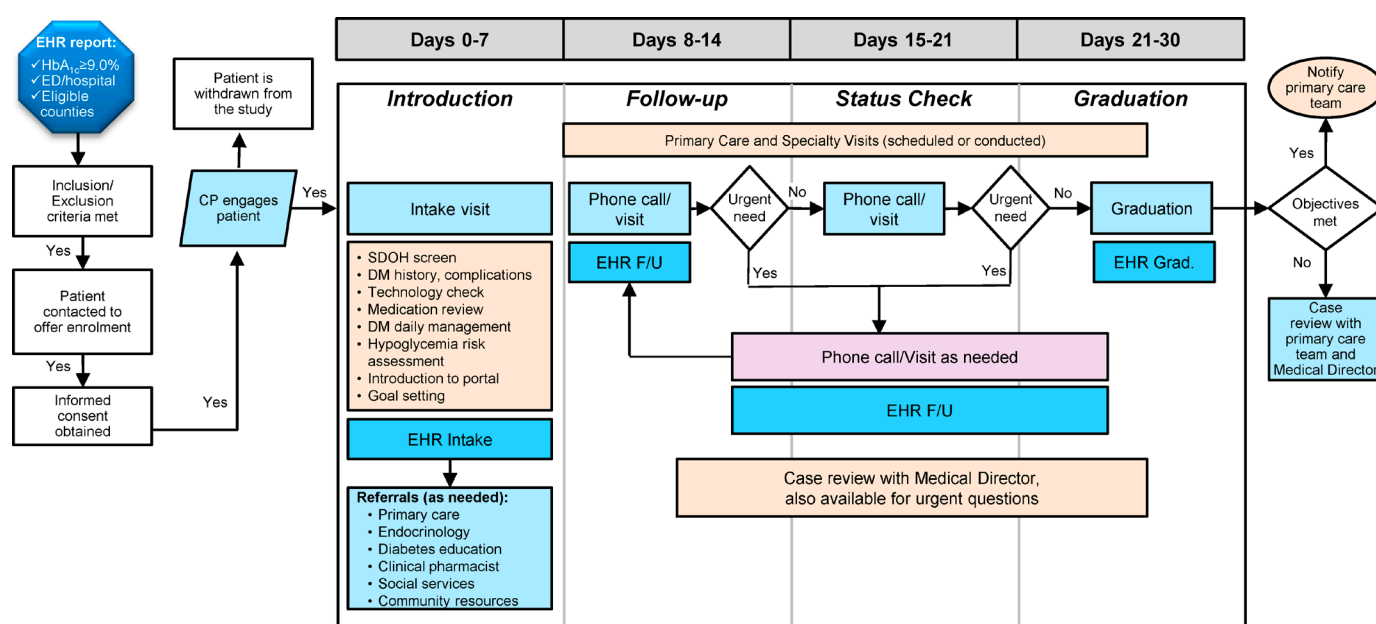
EHR report:
✓$HbA_{1c}$≥9.0%
✓ED/hospital
✓Eligible counties

Inclusion/ Exclusion criteria met

Yes

Patient contacted to offer enrolment

Yes

Informed consent obtained

Yes

Patient is withdrawn from the study

CP engages patient

Yes

| Days 0-7 | Days 8-14 | Days 15-21 | Days 21-30 |
|---|---|---|---|

Introduction

Follow-up

Status Check

Graduation

Primary Care and Specialty Visits (scheduled or conducted)

Intake visit

• SDOH screen
• DM history, complications
• Technology check
• Medication review
• DM daily management
• Hypoglycemia risk assessment
• Introduction to portal
• Goal setting

EHR Intake

Referrals (as needed):
• Primary care
• Endocrinology
• Diabetes education
• Clinical pharmacist
• Social services
• Community resources

Phone call/ visit

Urgent need

No

Yes

EHR F/U

Phone call/ visit

Urgent need

No

Yes

Graduation

EHR Grad.

Phone call/Visit as needed

EHR F/U

Case review with Medical Director, also available for urgent questions

Notify primary care team

Yes

Objectives met

No

Case review with primary care team and Medical Director